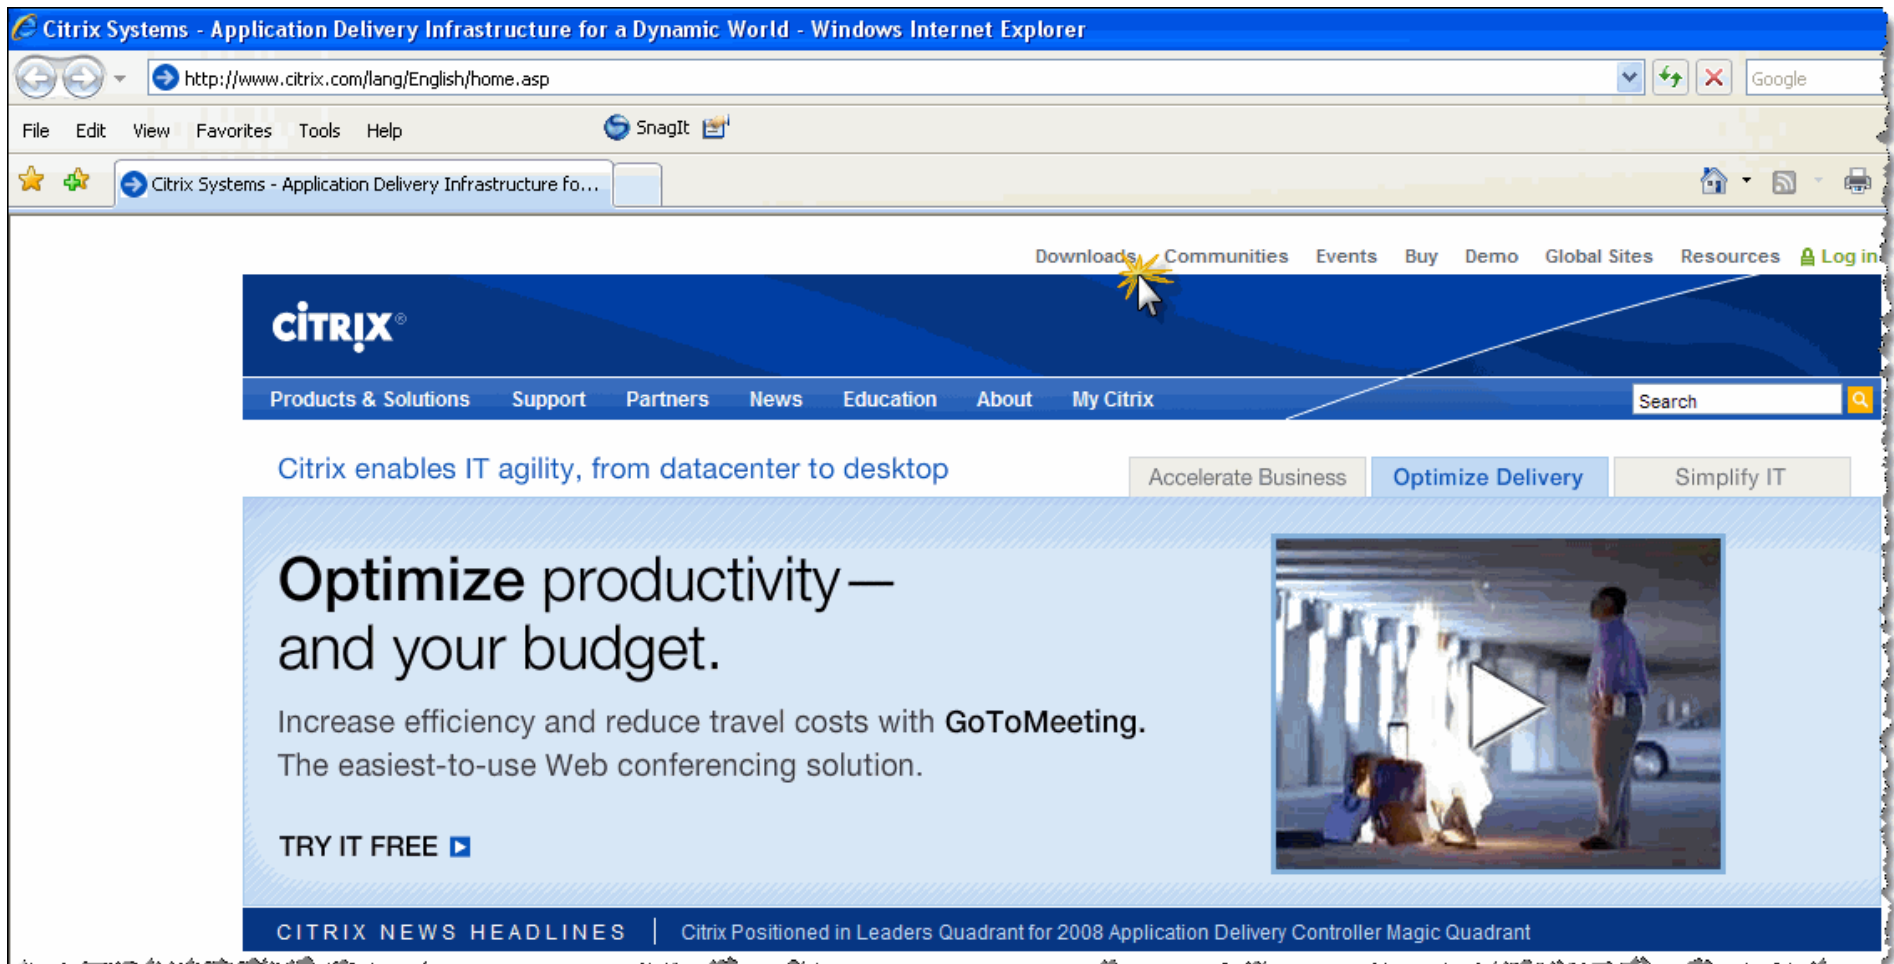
Citrix Systems - Application Delivery Infrastructure for a Dynamic World - Windows Internet Explorer

http://www.citrix.com/lang/English/home.asp

Google

File Edit View Favorites Tools Help

SnagIt

Citrix Systems - Application Delivery Infrastructure fo...

Downloads Communities Events Buy Demo Global Sites Resources Log in

CiTRIX

Products & Solutions Support Partners News Education About My Citrix

Search

Citrix enables IT agility, from datacenter to desktop

Accelerate Business Optimize Delivery Simplify IT

Optimize productivity—and your budget.

Increase efficiency and reduce travel costs with GoToMeeting. The easiest-to-use Web conferencing solution.

TRY IT FREE

CITRIX NEWS HEADLINES | Citrix Positioned in Leaders Quadrant for 2008 Application Delivery Controller Magic Quadrant